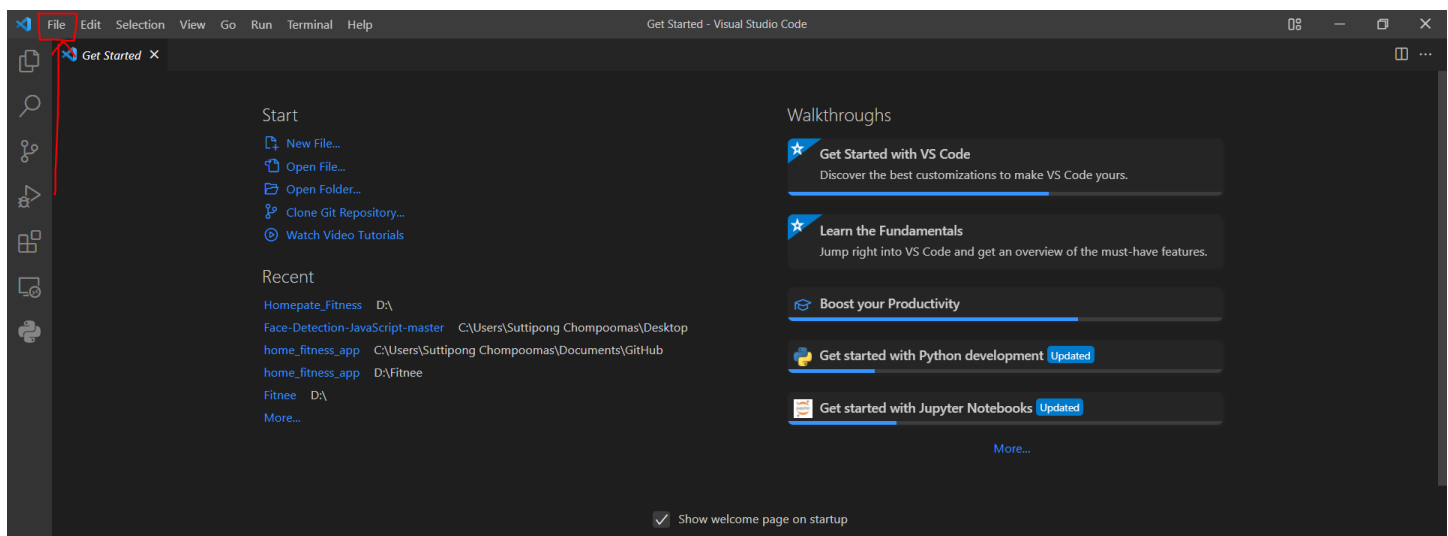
File Edit Selection View Go Run Terminal Help

Get Started - Visual Studio Code

Get Started ×

Start

New File...

Open File...

Open Folder...

Clone Git Repository...

Watch Video Tutorials

Recent

Homepate_Fitness D:\

Face-Detection-JavaScript-master C:\Users\Suttipong Chompoomas\Desktop

home_fitness_app C:\Users\Suttipong Chompoomas\Documents\GitHub

home_fitness_app D:\Fitnee

Fitnee D:\

More...

Walkthroughs

Get Started with VS Code

Discover the best customizations to make VS Code yours.

Learn the Fundamentals

Jump right into VS Code and get an overview of the must-have features.

Boost your Productivity

Get started with Python development Updated

Get started with Jupyter Notebooks Updated

More...

Show welcome page on startup